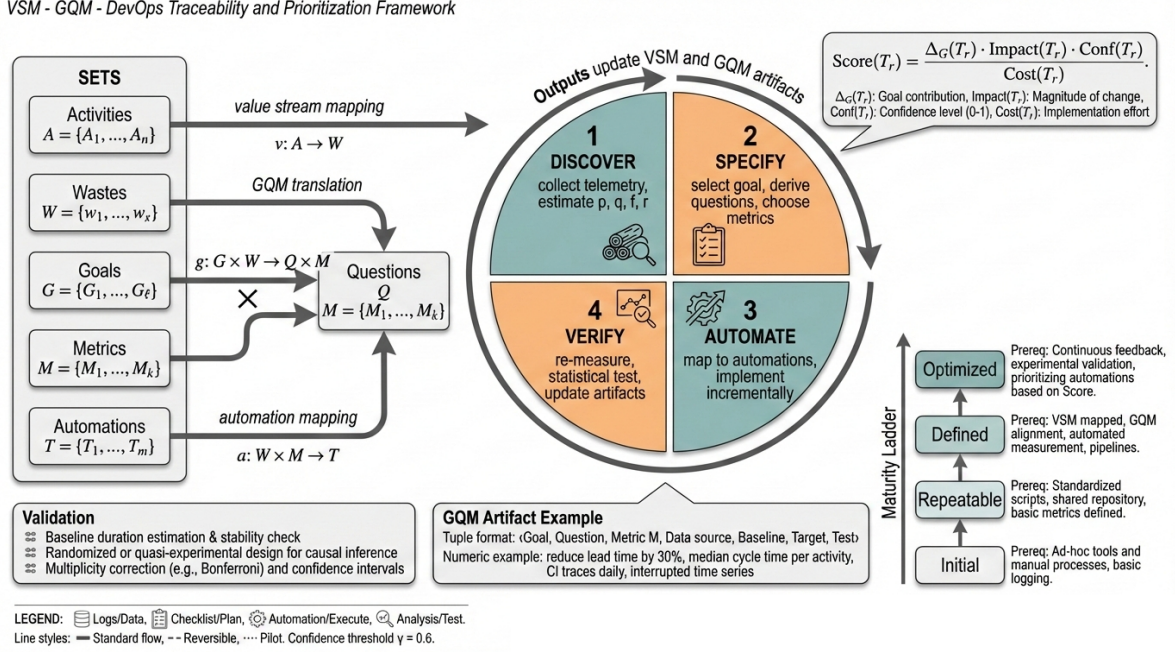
VSM - GQM - DevOps Traceability and Prioritization Framework

SETS

Activities
$A = \{A_1, ..., A_n\}$

Wastes
$W = \{w_1, ..., w_x\}$

Goals
$G = \{G_1, ..., G_\ell\}$

Metrics
$M = \{M_1, ..., M_k\}$

Automations
$T = \{T_1, ..., T_m\}$

value stream mapping
$v: A \to W$

GQM translation

$g: G \times W \to Q \times M$

×

Questions
$Q$
$M = \{M_1, ..., M_k\}$

automation mapping
$a: W \times M \to T$

Outputs update VSM and GQM artifacts

1
DISCOVER
collect telemetry, estimate p, q, f, r

2
SPECIFY
select goal, derive questions, choose metrics

4
VERIFY
re-measure, statistical test, update artifacts

3
AUTOMATE
map to automations, implement incrementally

$\text{Score}(T_r) = \frac{\Delta_G(T_r) \cdot \text{Impact}(T_r) \cdot \text{Conf}(T_r)}{\text{Cost}(T_r)}$.

$\Delta_G(T_r)$: Goal contribution, Impact($T_r$): Magnitude of change, Conf($T_r$): Confidence level (0-1), Cost($T_r$): Implementation effort

Maturity Ladder

Optimized
Prereq: Continuous feedback, experimental validation, prioritizing automations based on Score.

Defined
Prereq: VSM mapped, GQM alignment, automated measurement, pipelines.

Repeatable
Prereq: Standardized scripts, shared repository, basic metrics defined.

Initial
Prereq: Ad-hoc tools and manual processes, basic logging.

Validation
Baseline duration estimation & stability check
Randomized or quasi-experimental design for causal inference
Multiplicity correction (e.g., Bonferroni) and confidence intervals

GQM Artifact Example
Tuple format: ⟨Goal, Question, Metric M, Data source, Baseline, Target, Test⟩
Numeric example: reduce lead time by 30%, median cycle time per activity, CI traces daily, interrupted time series

LEGEND: Logs/Data, Checklist/Plan, Automation/Execute, Analysis/Test.
Line styles: — Standard flow, - - Reversible, ···· Pilot. Confidence threshold γ = 0.6.